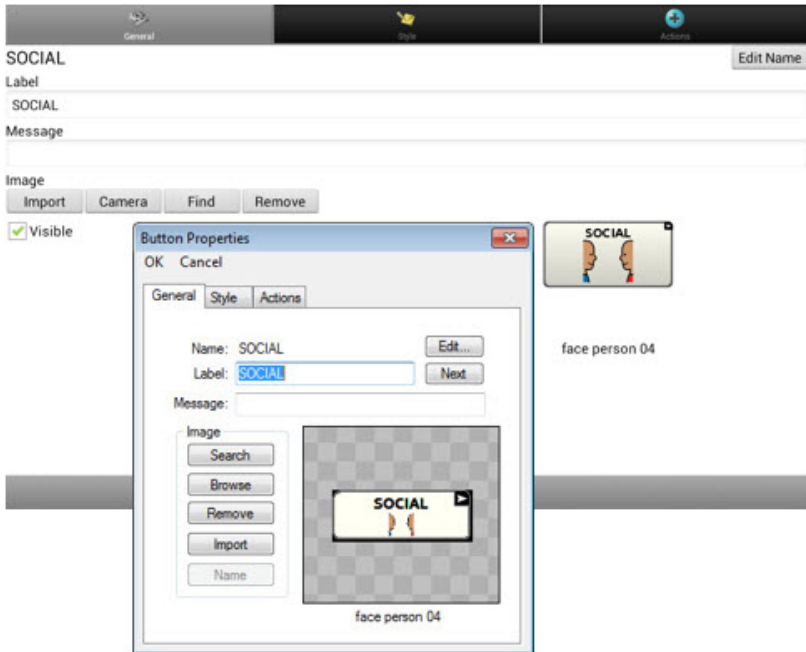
General
Style
Actions

SOCIAL
Edit Name
Label
SOCIAL
Message

Image
Import
Camera
Find
Remove
Visible

SOCIAL
face person 04

Button Properties
OK Cancel
General
Style
Actions
Name: SOCIAL
Edit...
Label: SOCIAL
Next
Message:
Image
Search
Browse
Remove
Import
Name
SOCIAL
face person 04